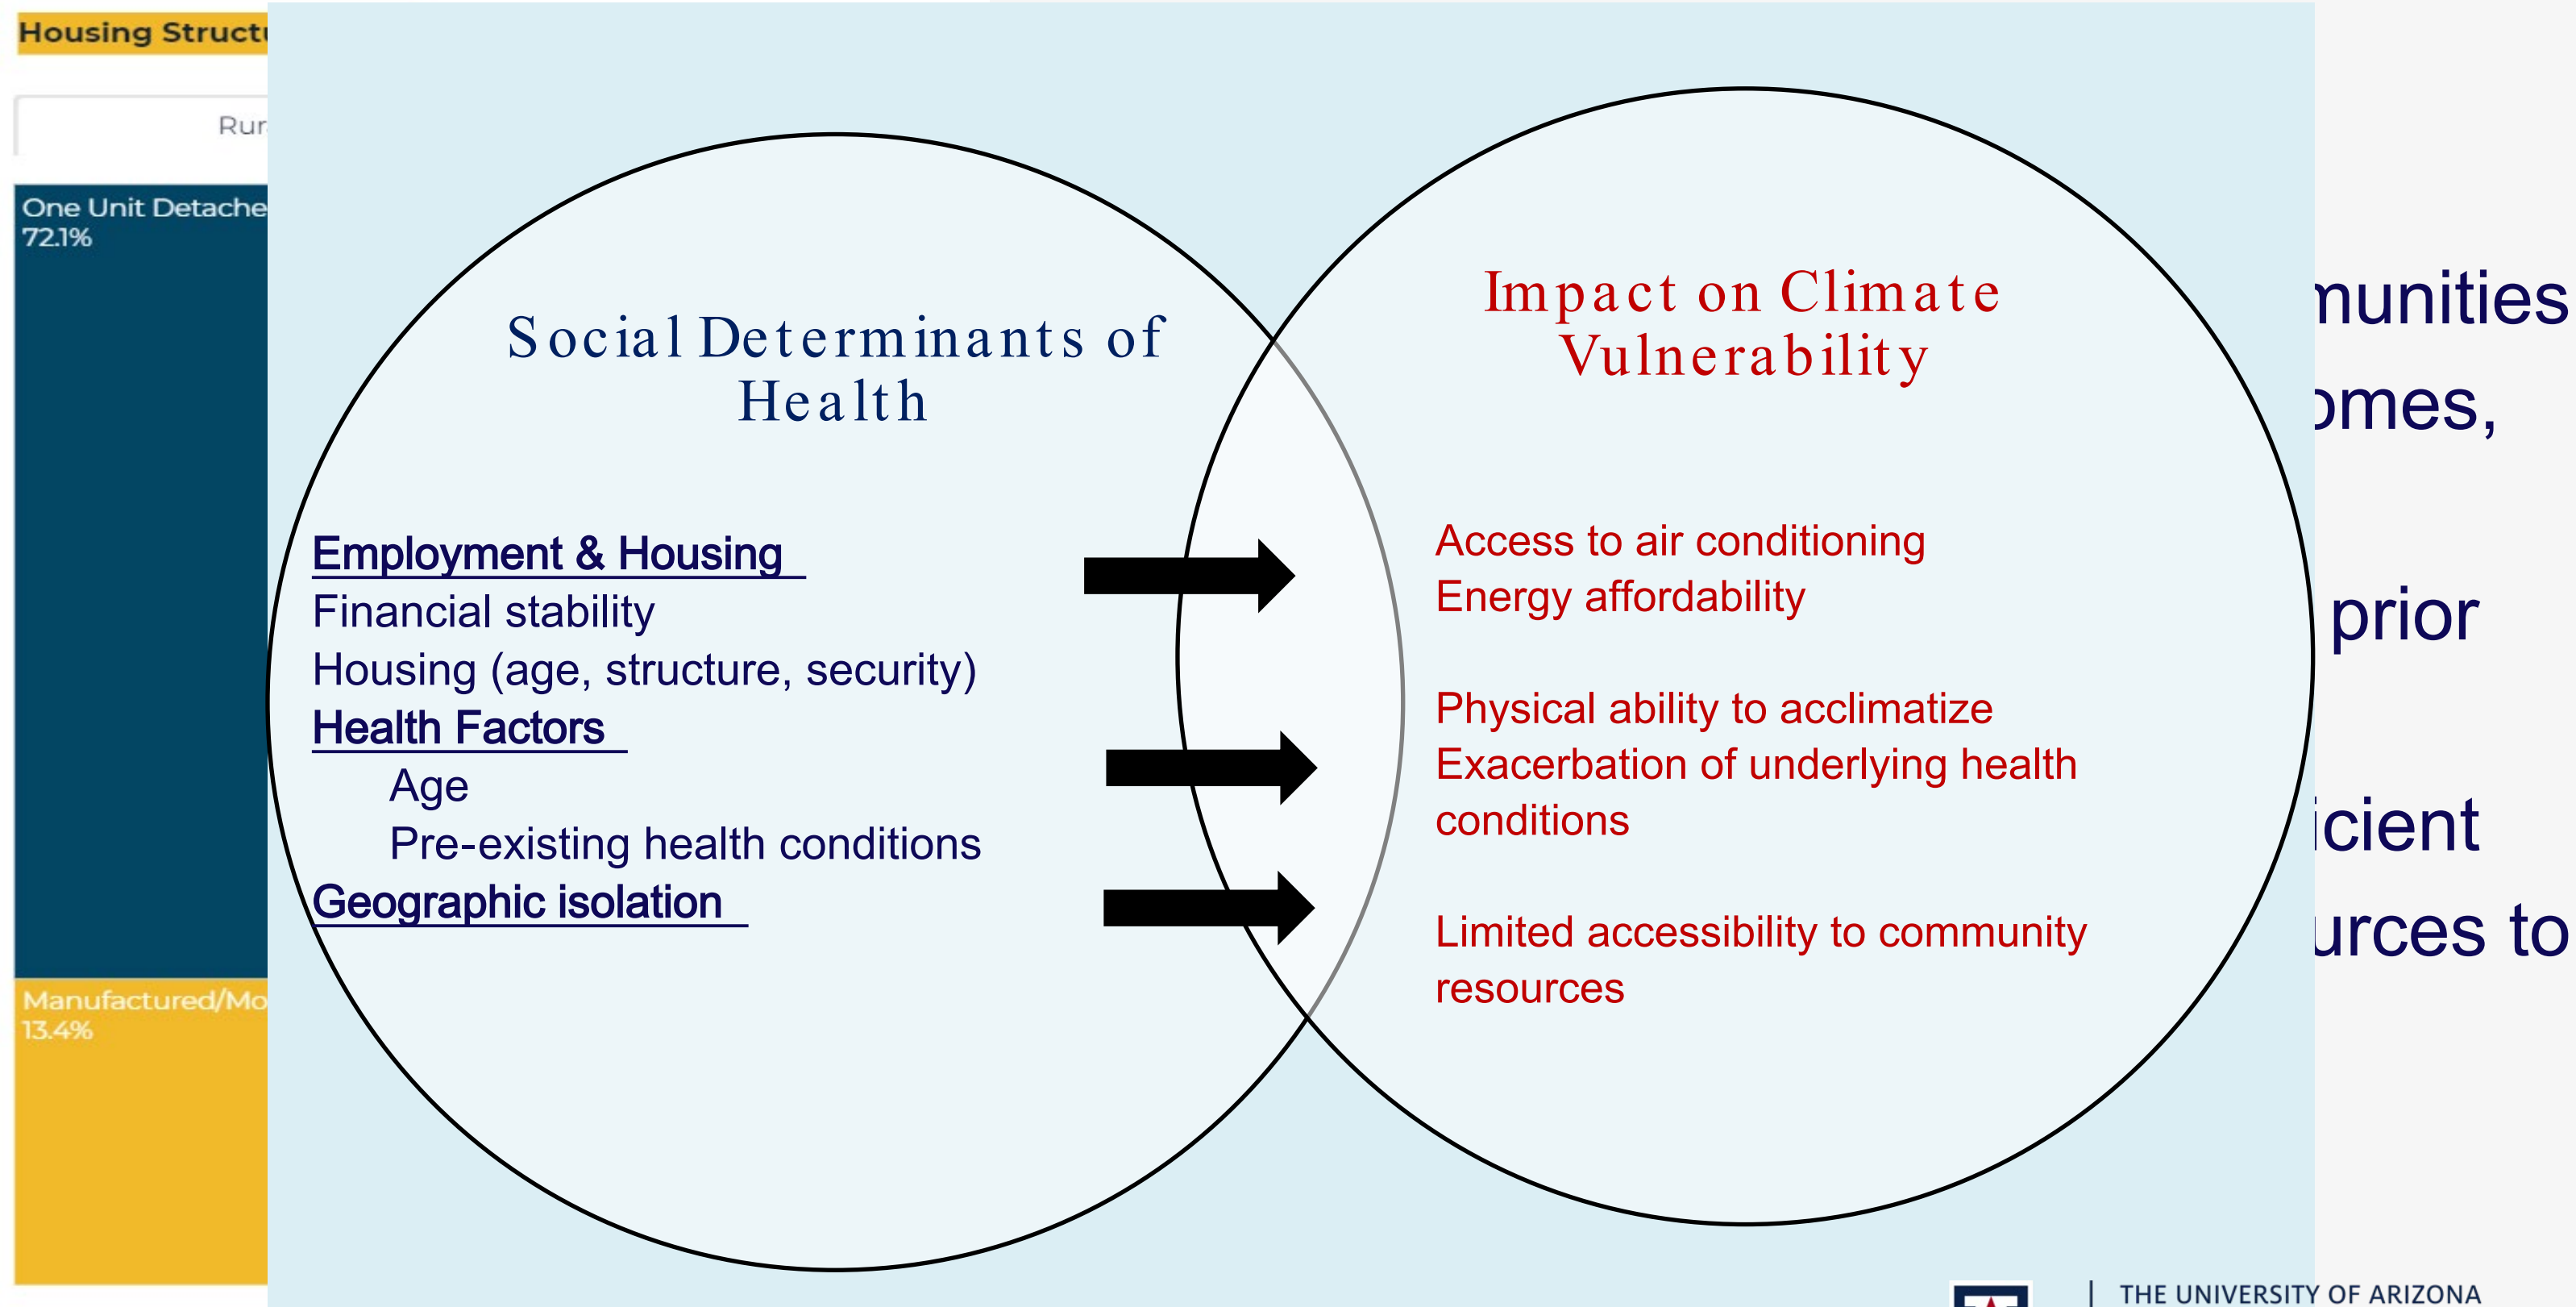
Housing Structu

Rur

One Unit Detache
72.1%

Manufactured/Mo
13.4%

Social Determinants of Health

Employment & Housing
Financial stability
Housing (age, structure, security)
Health Factors
Age
Pre-existing health conditions
Geographic isolation

Impact on Climate Vulnerability

Access to air conditioning
Energy affordability

Physical ability to acclimatize
Exacerbation of underlying health conditions

Limited accessibility to community resources

nunities
omes,

prior

icient
urces to

THE UNIVERSITY OF ARIZONA